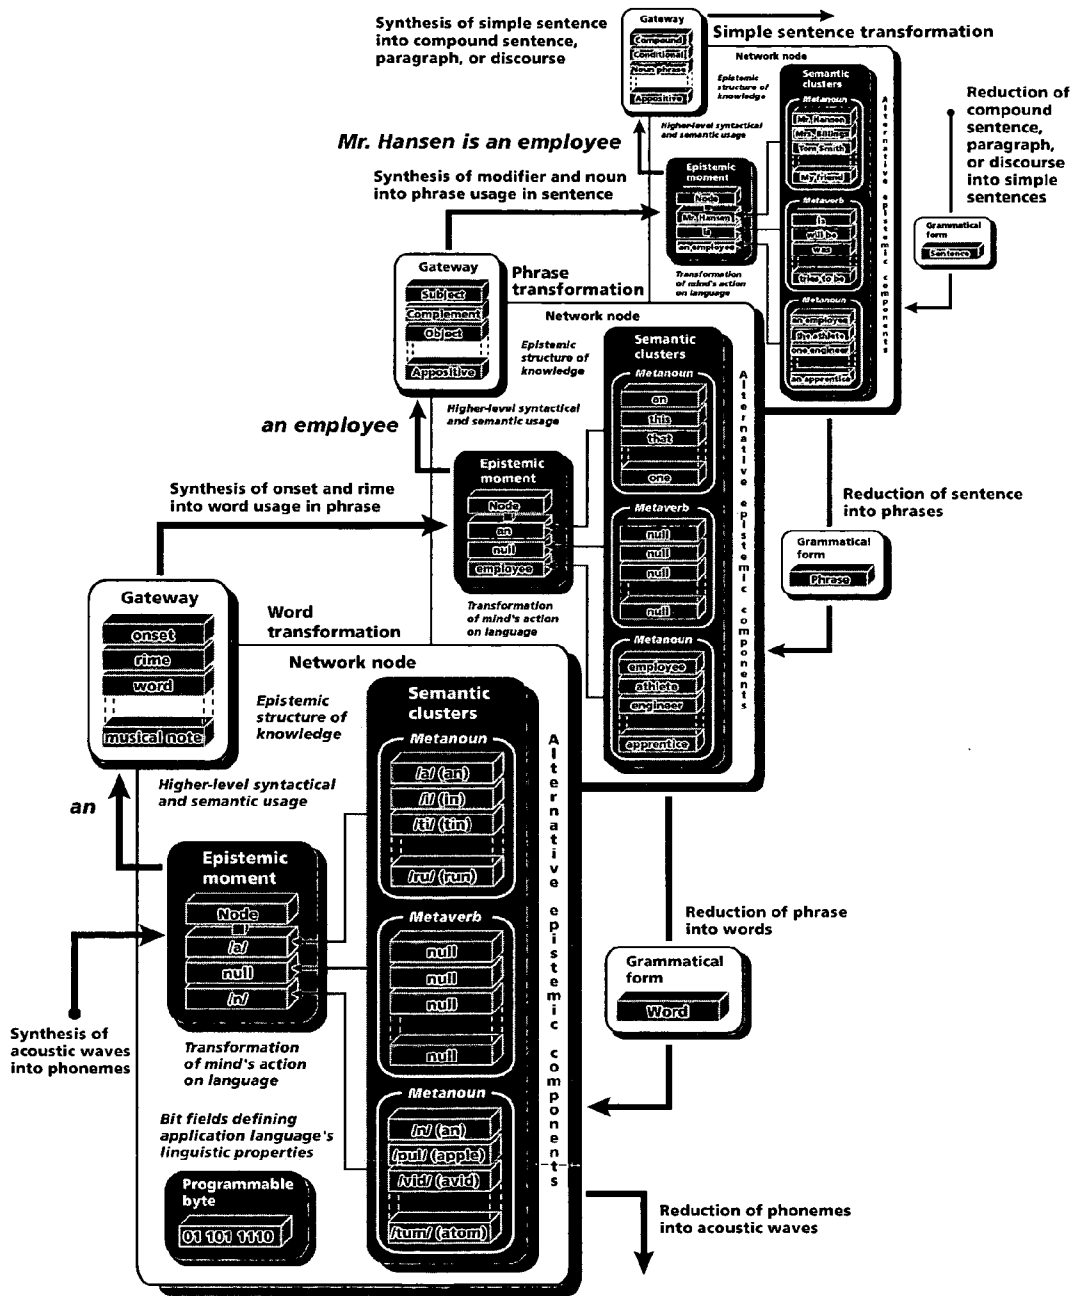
Synthesis of simple sentence into compound sentence, paragraph, or discourse

Gateway
Compound
Conditional
Noun phrase
Appositive

Simple sentence transformation

Network node

Epistemic structure of knowledge

Semantic clusters

Metanoun
Mr. Hansen
Mrs. Billings
Tom Smith
My friend

Reduction of compound sentence, paragraph, or discourse into simple sentences

Higher-level syntactical and semantic usage

Mr. Hansen is an employee

Synthesis of modifier and noun into phrase usage in sentence

Epistemic moment
Node
Mr. Hansen
is
an employee

Metaverb
is
will be
was
tries to be

Alternative epistemic components

Grammatical form
Sentence

Transformation of mind's action on language

Metanoun
an employee
the athlete
one engineer
an apprentice

Gateway
Subject
Complement
Object
Appositive

Phrase transformation

Network node

Epistemic structure of knowledge

Semantic clusters

Metanoun
an
this
that
one

Higher-level syntactical and semantic usage

an employee

Epistemic moment
Node
an
null
employee

Synthesis of onset and rime into word usage in phrase

Metaverb
null
null
null
null

Alternative epistemic components

Reduction of sentence into phrases

Grammatical form
Phrase

Transformation of mind's action on language

Metanoun
employee
athlete
engineer
apprentice

Gateway
onset
rime
word
musical note

Word transformation

Network node

Epistemic structure of knowledge

Semantic clusters

Metanoun
/a/ (an)
/i/ (in)
/ti/ (tin)
/ru/ (run)

Higher-level syntactical and semantic usage

an

Epistemic moment
Node
/a/
null
/n/

Metaverb
null
null
null
null

Alternative epistemic components

Reduction of phrase into words

Grammatical form
Word

Synthesis of acoustic waves into phonemes

Transformation of mind's action on language

Bit fields defining application language's linguistic properties

Metanoun
/n/ (an)
/pul/ (apple)
/vid/ (avid)
/tum/ (atom)

Programmable byte
01 101 1110

Reduction of phonemes into acoustic waves